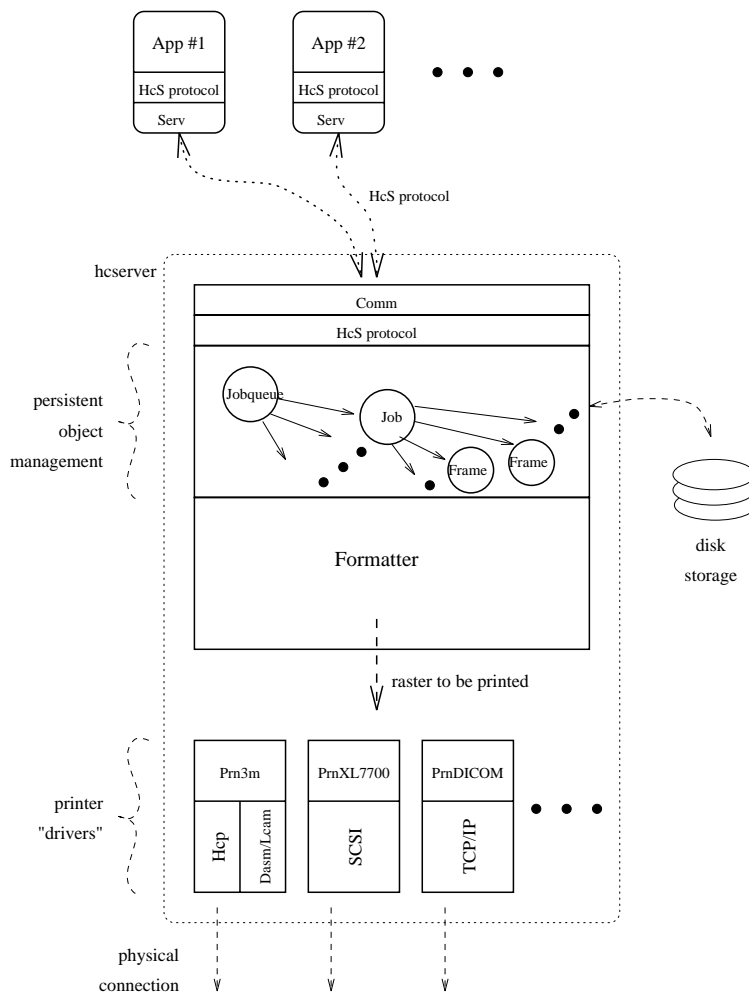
App #1
HcS protocol
Serv

App #2
HcS protocol
Serv

HcS protocol

hcserver

Comm
HcS protocol

persistent
object
management

Jobqueue
Job
Frame
Frame

disk
storage

Formatter

raster to be printed

printer
"drivers"

Prn3m
Hcp
Dasm/Lcam

PrnXL7700
SCSI

PrnDICOM
TCP/IP

physical
connection